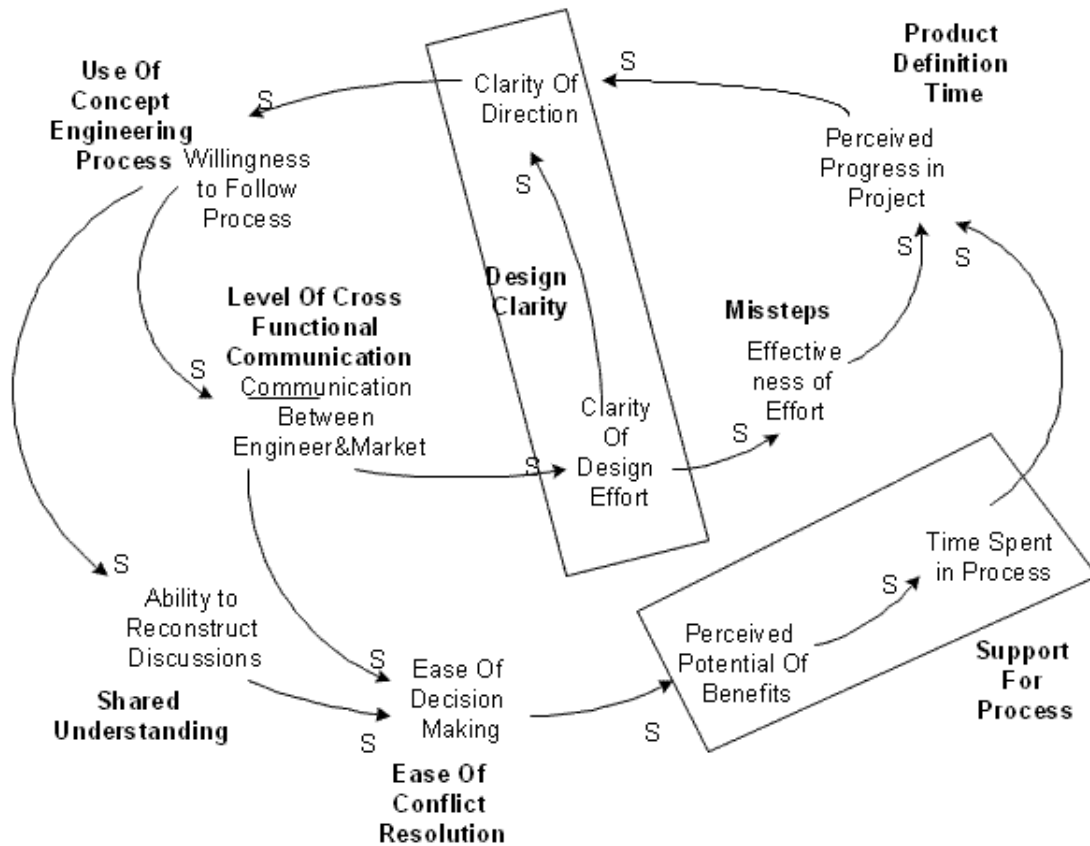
Use Of Concept Engineering Process

S

Clarity Of Direction

S

Product Definition Time

Perceived Progress in Project

Willingness to Follow Process

S

Design Clarity

S

S

Level Of Cross Functional Communication

Missteps

S

Communication Between Engineer&Market

Effective ness of Effort

Clarity Of Design Effort

S

S

S

Time Spent in Process

Ability to Reconstruct Discussions

S

Perceived Potential Of Benefits

S

Ease Of Decision Making

Support For Process

Shared Understanding

S

S

Ease Of Conflict Resolution